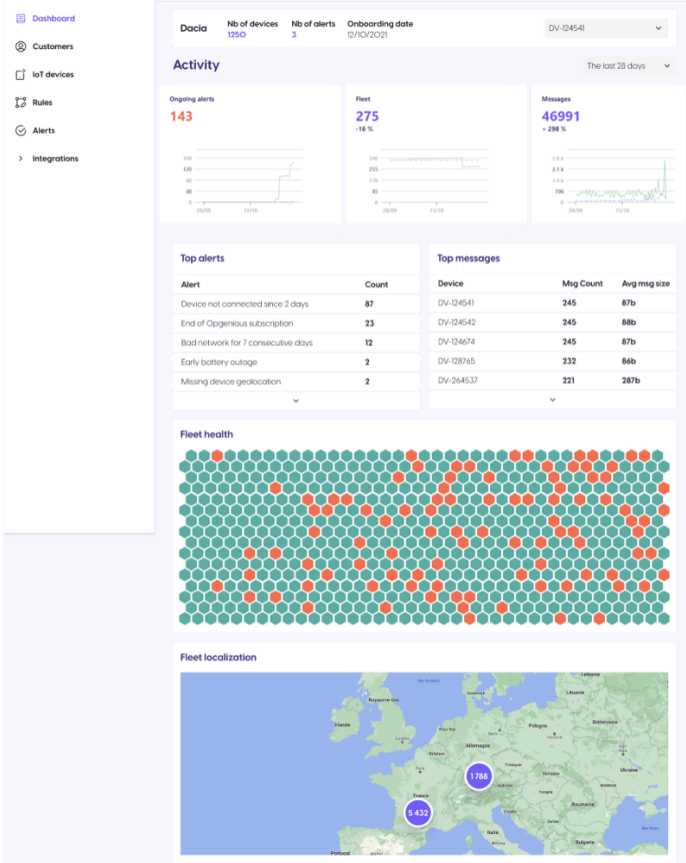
Dashboard
Customers
IoT devices
Rules
Alerts
Integrations

Dacia
Nb of devices
1250
Nb of alerts
3
Onboarding date
12/10/2021
DV-124541

Activity
The last 28 days

Ongoing alerts
143
160
120
80
40
0
28/09
13/10

Fleet
275
-16 %
300
255
210
165
120
28/09
13/10

Messages
46991
+ 298 %
2,8 k
2,1 k
1,4 k
700
0
28/09
13/10

Top alerts
| Alert | Count |
|---|---|
| Device not connected since 2 days | 87 |
| End of Opgenious subscription | 23 |
| Bad network for 7 consecutive days | 12 |
| Early battery outage | 2 |
| Missing device geolocation | 2 |

Top messages
| Device | Msg Count | Avg msg size |
|---|---|---|
| DV-124541 | 245 | 87b |
| DV-124542 | 245 | 88b |
| DV-124674 | 245 | 87b |
| DV-128765 | 232 | 86b |
| DV-264537 | 221 | 287b |

Fleet health

Fleet localization
Royaume-Uni
Irlande
Allemagne
Pologne
Ukraine
France
Italie
Portugal
1788
5 432